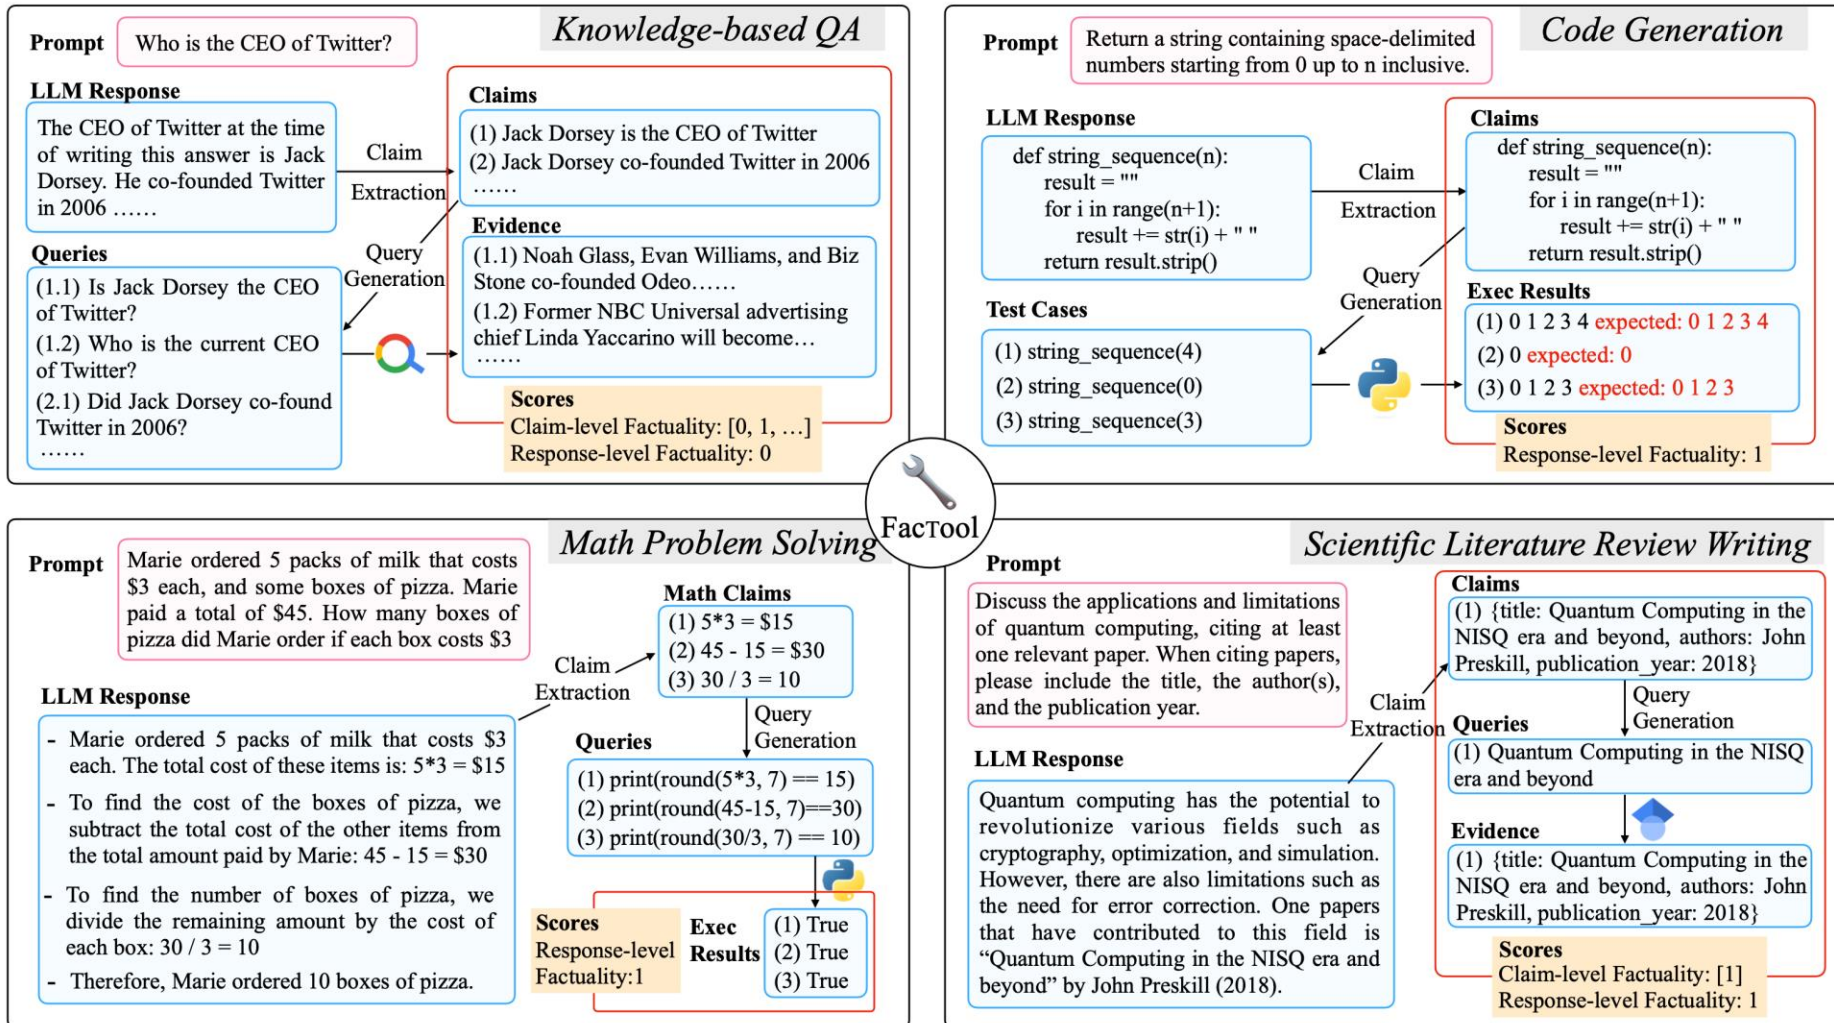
Knowledge-based QA

Prompt Who is the CEO of Twitter?

LLM Response
The CEO of Twitter at the time of writing this answer is Jack Dorsey. He co-founded Twitter in 2006 ……

Claim Extraction

Claims
(1) Jack Dorsey is the CEO of Twitter
(2) Jack Dorsey co-founded Twitter in 2006
……

Query Generation

Queries
(1.1) Is Jack Dorsey the CEO of Twitter?
(1.2) Who is the current CEO of Twitter?
(2.1) Did Jack Dorsey co-found Twitter in 2006?
……

Evidence
(1.1) Noah Glass, Evan Williams, and Biz Stone co-founded Odeo……
(1.2) Former NBC Universal advertising chief Linda Yaccarino will become…
……

Scores
Claim-level Factuality: [0, 1, …]
Response-level Factuality: 0

Code Generation

Prompt Return a string containing space-delimited numbers starting from 0 up to n inclusive.

LLM Response
def string_sequence(n):
result = ""
for i in range(n+1):
result += str(i) + " "
return result.strip()

Claim Extraction

Claims
def string_sequence(n):
result = ""
for i in range(n+1):
result += str(i) + " "
return result.strip()

Query Generation

Test Cases
(1) string_sequence(4)
(2) string_sequence(0)
(3) string_sequence(3)

Exec Results
(1) 0 1 2 3 4 expected: 0 1 2 3 4
(2) 0 expected: 0
(3) 0 1 2 3 expected: 0 1 2 3

Scores
Response-level Factuality: 1

FacTool

Math Problem Solving

Prompt Marie ordered 5 packs of milk that costs $3 each, and some boxes of pizza. Marie paid a total of $45. How many boxes of pizza did Marie order if each box costs $3

LLM Response
- Marie ordered 5 packs of milk that costs $3 each. The total cost of these items is: 5*3 = $15
- To find the cost of the boxes of pizza, we subtract the total cost of the other items from the total amount paid by Marie: 45 - 15 = $30
- To find the number of boxes of pizza, we divide the remaining amount by the cost of each box: 30 / 3 = 10
- Therefore, Marie ordered 10 boxes of pizza.

Claim Extraction

Math Claims
(1) 5*3 = $15
(2) 45 - 15 = $30
(3) 30 / 3 = 10

Query Generation

Queries
(1) print(round(5*3, 7) == 15)
(2) print(round(45-15, 7)==30)
(3) print(round(30/3, 7) == 10)

Scores
Response-level Factuality:1

Exec Results
(1) True
(2) True
(3) True

Scientific Literature Review Writing

Prompt
Discuss the applications and limitations of quantum computing, citing at least one relevant paper. When citing papers, please include the title, the author(s), and the publication year.

LLM Response
Quantum computing has the potential to revolutionize various fields such as cryptography, optimization, and simulation. However, there are also limitations such as the need for error correction. One papers that have contributed to this field is “Quantum Computing in the NISQ era and beyond” by John Preskill (2018).

Claim Extraction

Claims
(1) {title: Quantum Computing in the NISQ era and beyond, authors: John Preskill, publication_year: 2018}

Query Generation

Queries
(1) Quantum Computing in the NISQ era and beyond

Evidence
(1) {title: Quantum Computing in the NISQ era and beyond, authors: John Preskill, publication_year: 2018}

Scores
Claim-level Factuality: [1]
Response-level Factuality: 1